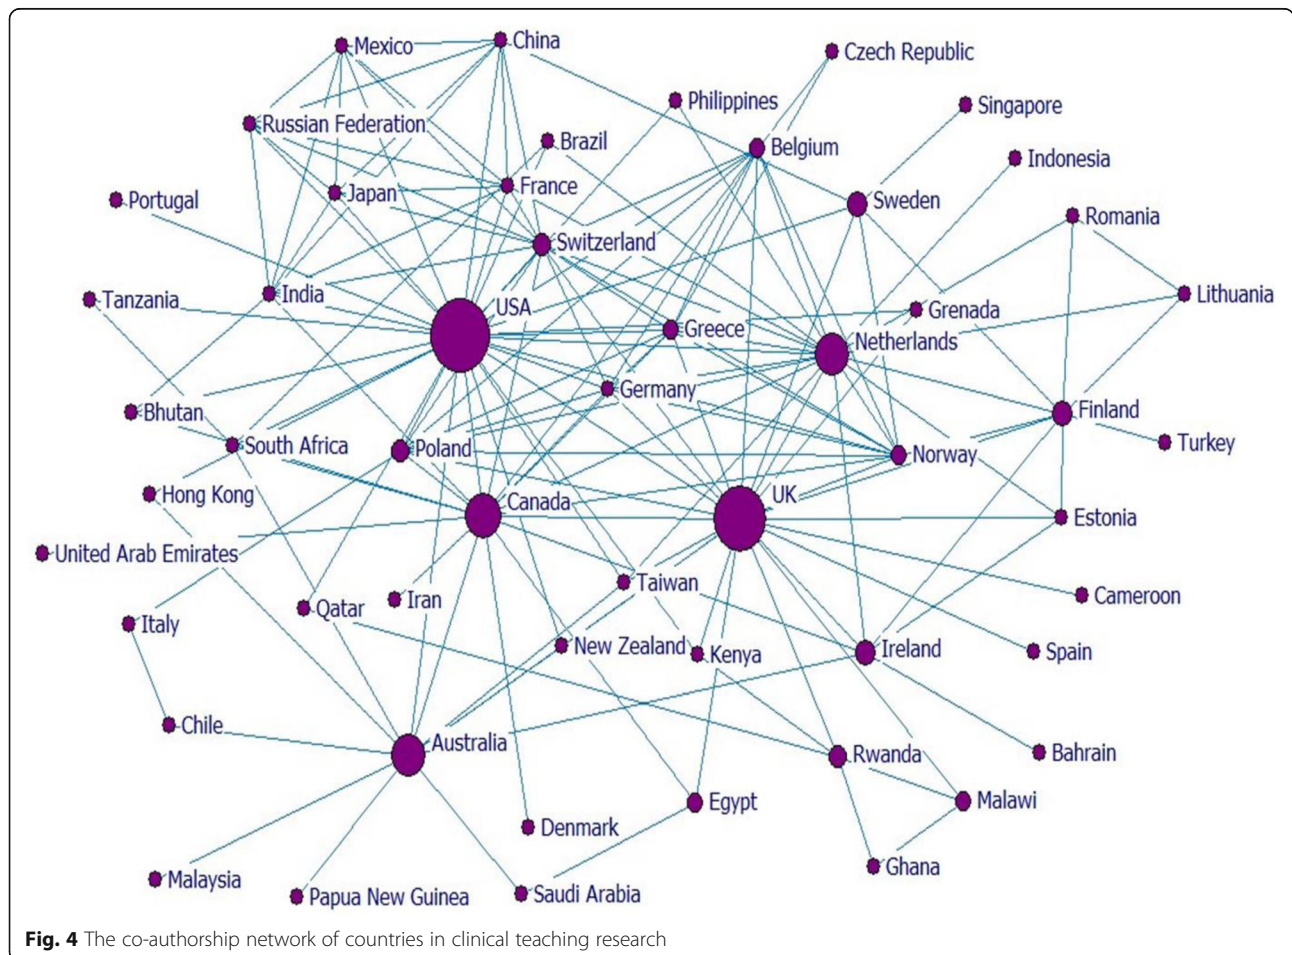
Mexico
China
Czech Republic
Philippines
Singapore
Russian Federation
Brazil
Belgium
Indonesia
Portugal
Japan
France
Sweden
Romania
Switzerland
Tanzania
India
USA
Grenada
Lithuania
Greece
Netherlands
Germany
Bhutan
Finland
South Africa
Poland
Norway
Turkey
Hong Kong
Canada
UK
Estonia
United Arab Emirates
Taiwan
Cameroon
Iran
Qatar
Italy
New Zealand
Kenya
Ireland
Spain
Chile
Australia
Rwanda
Bahrain
Egypt
Malawi
Denmark
Ghana
Malaysia
Papua New Guinea
Saudi Arabia

**Fig. 4** The co-authorship network of countries in clinical teaching research